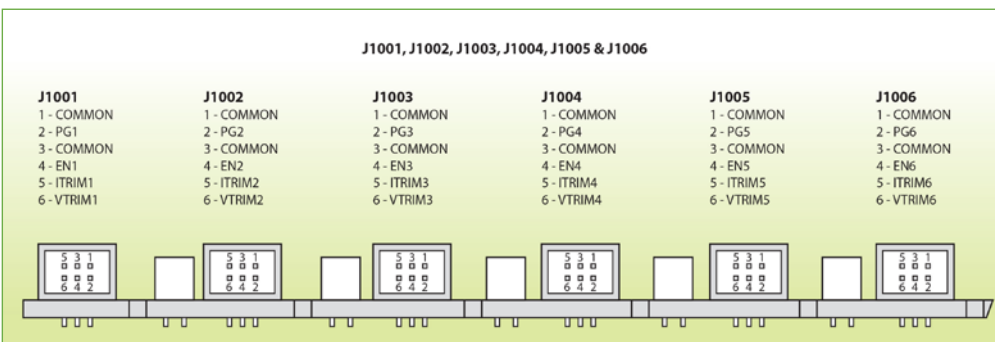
J1001, J1002, J1003, J1004, J1005 & J1006

J1001
1 - COMMON
2 - PG1
3 - COMMON
4 - EN1
5 - ITRIM1
6 - VTRIM1

J1002
1 - COMMON
2 - PG2
3 - COMMON
4 - EN2
5 - ITRIM2
6 - VTRIM2

J1003
1 - COMMON
2 - PG3
3 - COMMON
4 - EN3
5 - ITRIM3
6 - VTRIM3

J1004
1 - COMMON
2 - PG4
3 - COMMON
4 - EN4
5 - ITRIM4
6 - VTRIM4

J1005
1 - COMMON
2 - PG5
3 - COMMON
4 - EN5
5 - ITRIM5
6 - VTRIM5

J1006
1 - COMMON
2 - PG6
3 - COMMON
4 - EN6
5 - ITRIM6
6 - VTRIM6

5 3 1
6 4 2

5 3 1
6 4 2

5 3 1
6 4 2

5 3 1
6 4 2

5 3 1
6 4 2

5 3 1
6 4 2